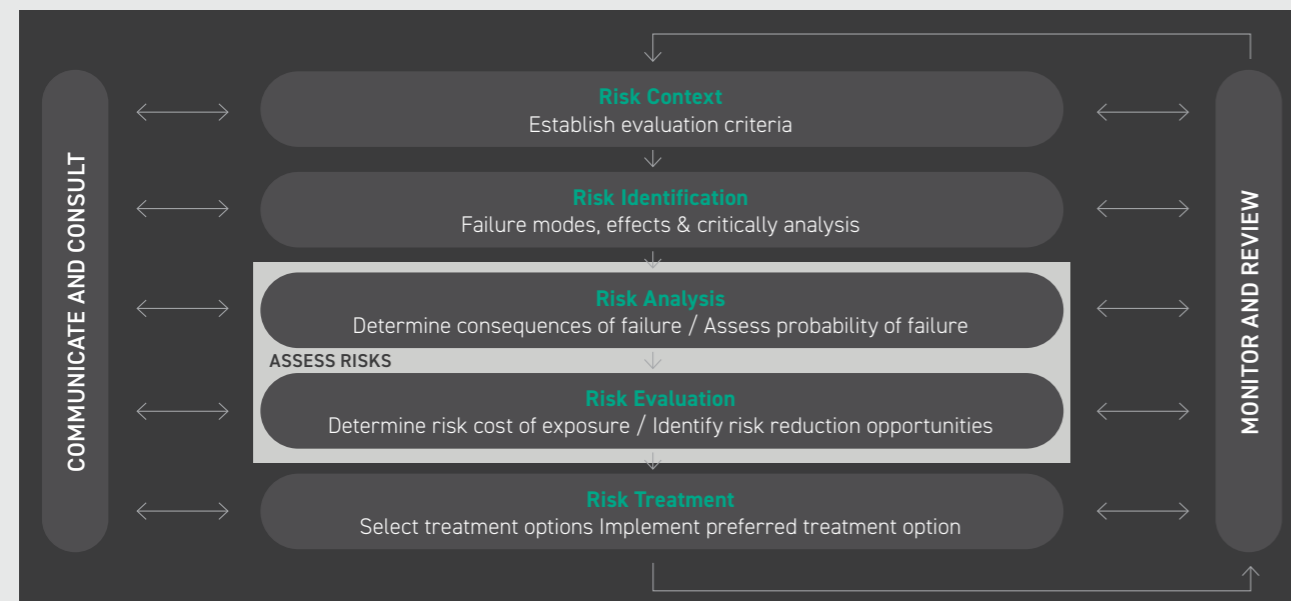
COMMUNICATE AND CONSULT

Risk Context
Establish evaluation criteria

Risk Identification
Failure modes, effects & critically analysis

Risk Analysis
Determine consequences of failure / Assess probability of failure

ASSESS RISKS

Risk Evaluation
Determine risk cost of exposure / Identify risk reduction opportunities

Risk Treatment
Select treatment options Implement preferred treatment option

MONITOR AND REVIEW